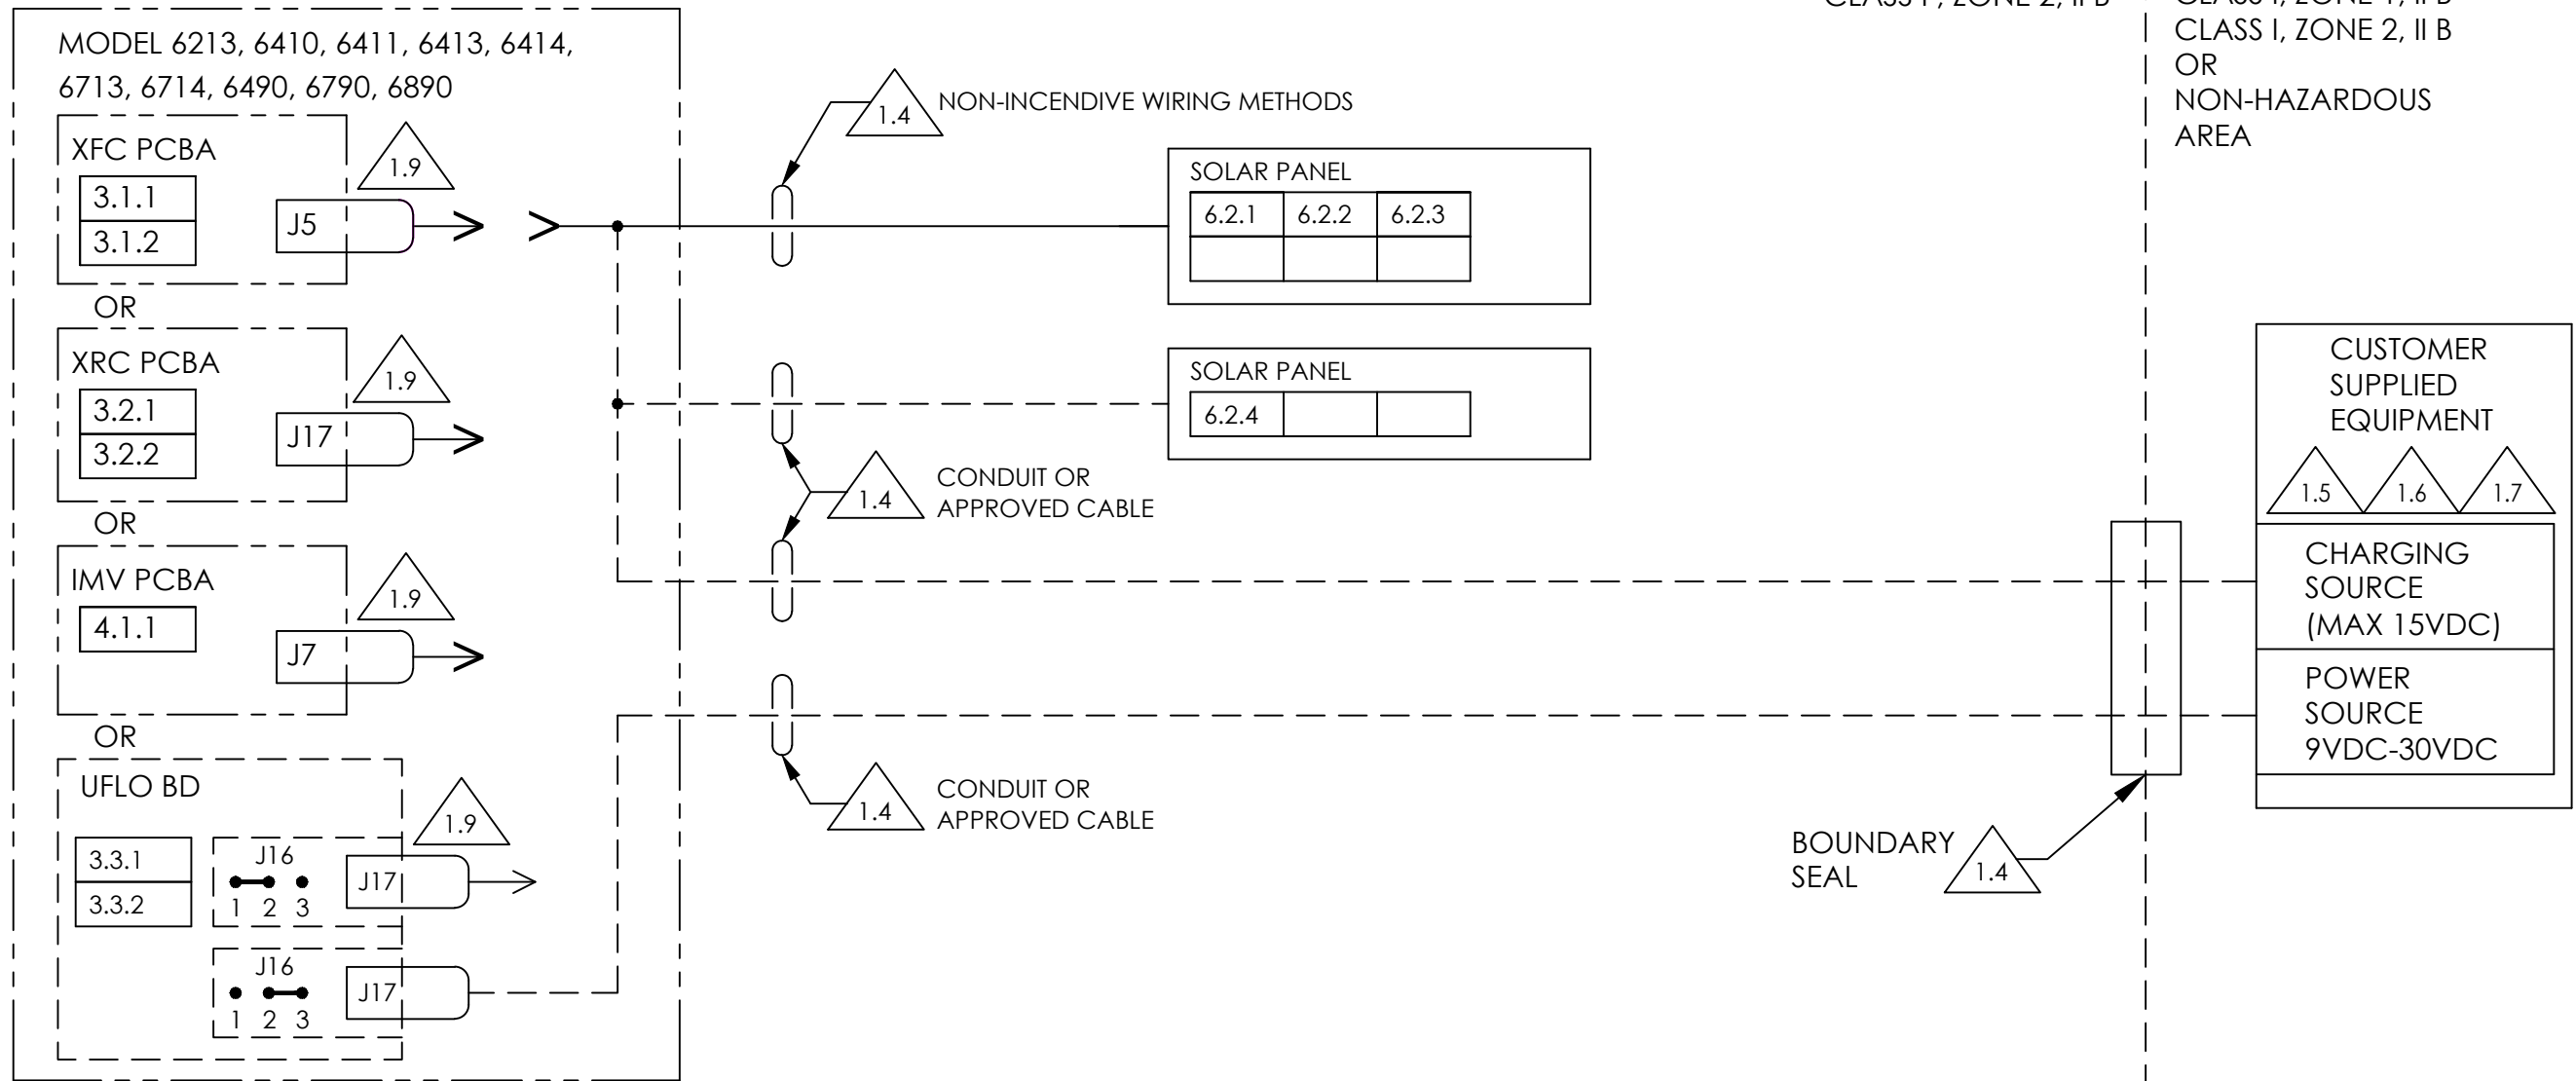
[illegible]

CLASS I, ZONE 2, II B
OR
NON-HAZARDOUS
AREA

MODEL 6213, 6410, 6411, 6413, 6414, 6713, 6714, 6490, 6790, 6890

XFC PCBA

| 3.1.1 |
|---|
| 3.1.2 |

J5

1.9

OR

XRC PCBA

| 3.2.1 |
|---|
| 3.2.2 |

J17

1.9

OR

IMV PCBA

4.1.1

J7

1.9

OR

UFLO BD

| 3.3.1 |
|---|
| 3.3.2 |

J16
1 2 3

J17

1.9

J16
1 2 3

J17

1.4 NON-INCENDIVE WIRING METHODS

SOLAR PANEL

| 6.2.1 | 6.2.2 | 6.2.3 |
|---|---|---|
| | | |

SOLAR PANEL

| 6.2.4 | | |
|---|---|---|

1.4 CONDUIT OR APPROVED CABLE

1.4 CONDUIT OR APPROVED CABLE

CUSTOMER SUPPLIED EQUIPMENT

1.5 1.6 1.7

CHARGING SOURCE (MAX 15VDC)

POWER SOURCE 9VDC-30VDC

BOUNDARY SEAL 1.4